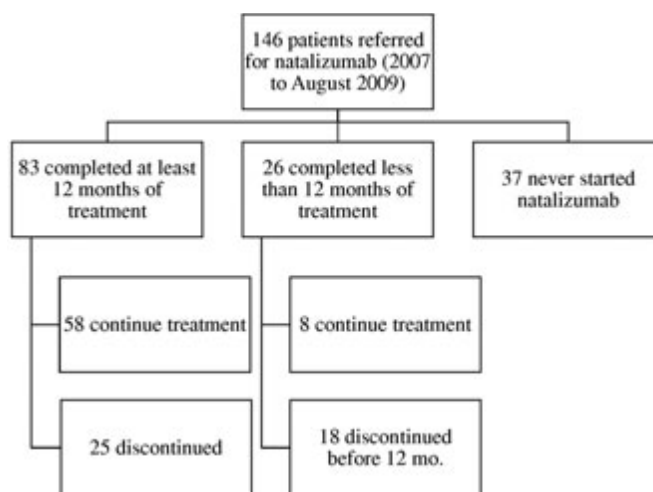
146 patients referred for natalizumab (2007 to August 2009)

83 completed at least 12 months of treatment

26 completed less than 12 months of treatment

37 never started natalizumab

58 continue treatment

25 discontinued

8 continue treatment

18 discontinued before 12 mo.